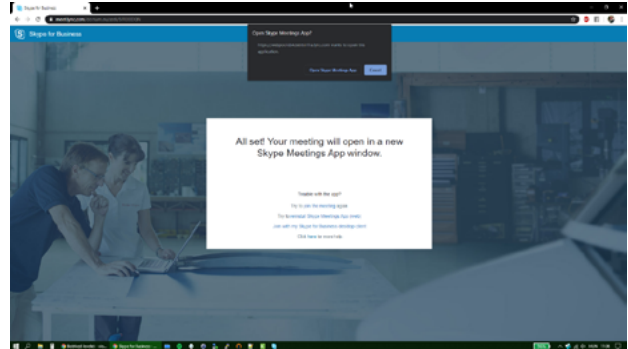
Skype for Business

Skype for Business

Open Skype Meetings App?

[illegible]

Open Skype Meetings App

Cancel

All set! Your meeting will open in a new Skype Meetings App window.

Trouble with the app?

Try to join the meeting again

Try to reinstall Skype Meetings App (web)

Join with my Skype for Business desktop client

Click here to more help